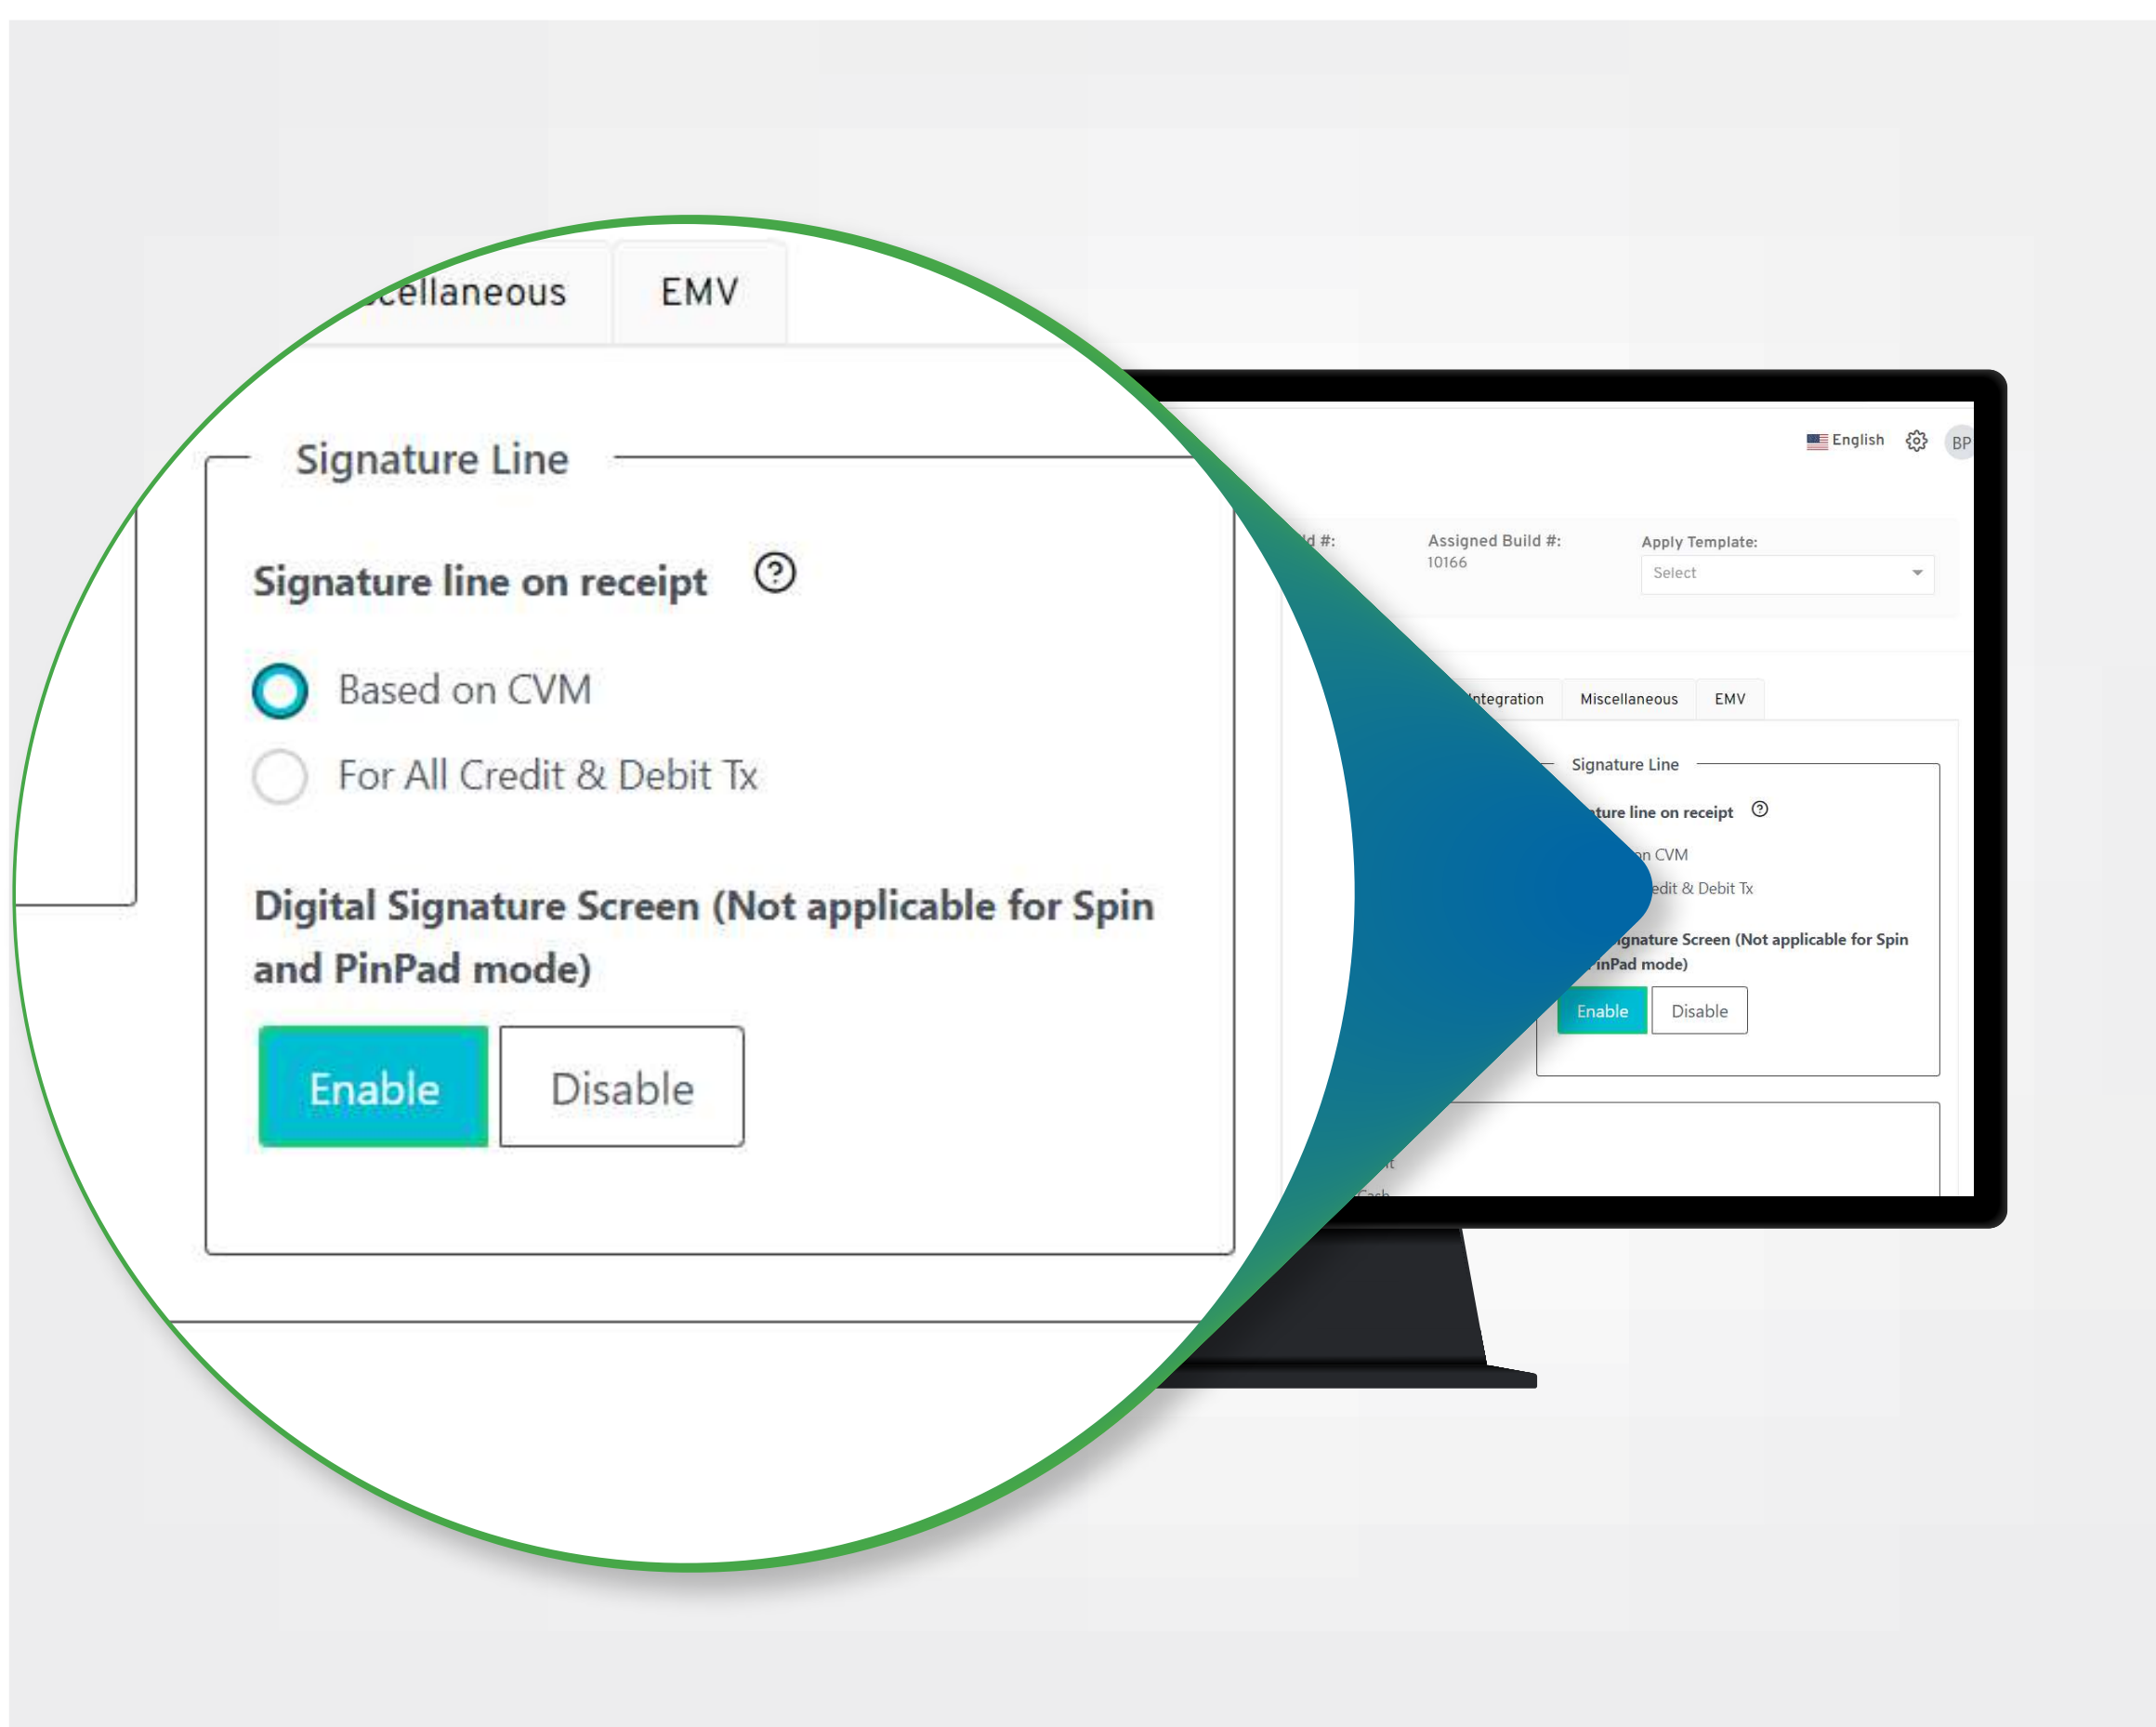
cellaneous
EMV

Signature Line

Signature line on receipt ?

Based on CVM
For All Credit & Debit Tx

Digital Signature Screen (Not applicable for Spin and PinPad mode)

Enable
Disable

English
BP

d #:
Assigned Build #:
10166
Apply Template:
Select

ntegration
Miscellaneous
EMV

Signature Line
ture line on receipt ?
n CVM
edit & Debit Tx
ignature Screen (Not applicable for Spin
inPad mode)
Enable
Disable